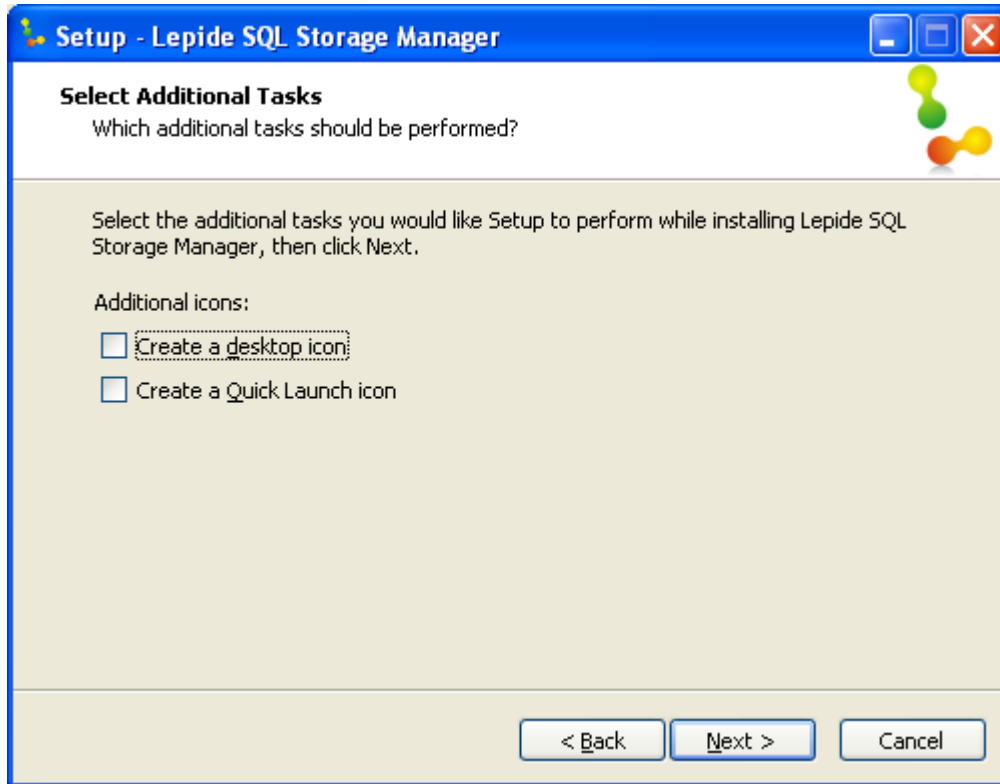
Setup - Lepide SQL Storage Manager

Select Additional Tasks
Which additional tasks should be performed?

Select the additional tasks you would like Setup to perform while installing Lepide SQL Storage Manager, then click Next.

Additional icons:

Create a desktop icon

Create a Quick Launch icon

< Back
Next >
Cancel